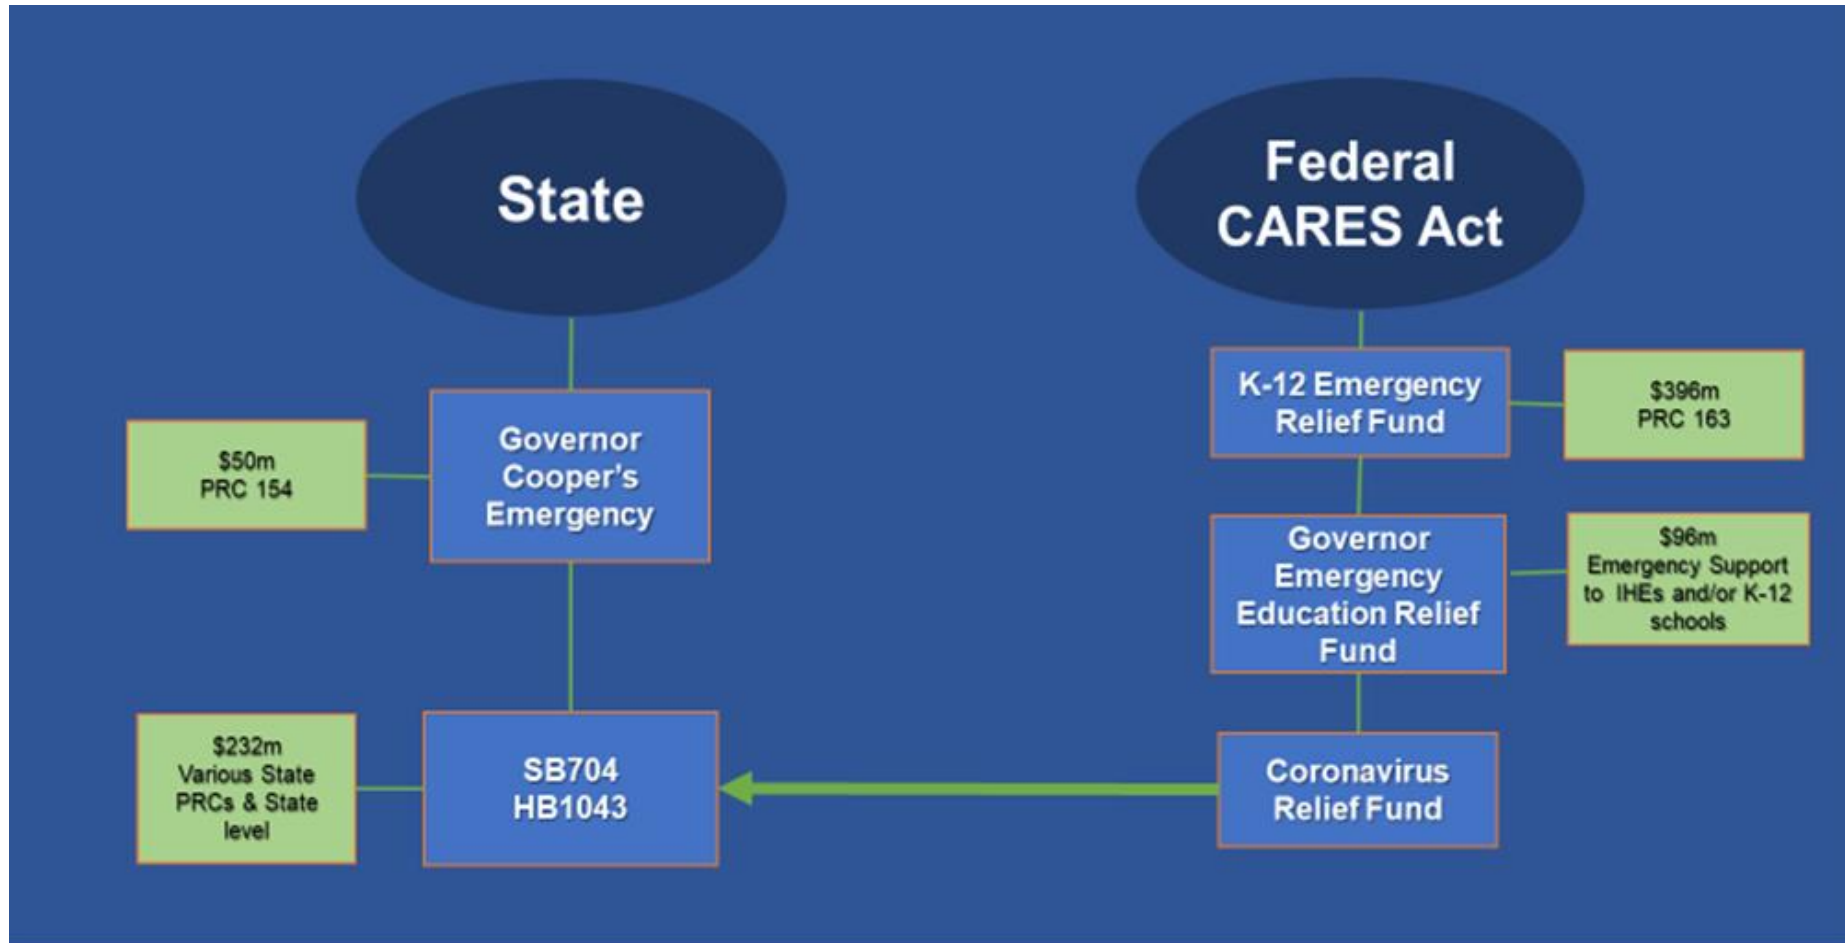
State

Governor Cooper's Emergency

$50m PRC 154

SB704 HB1043

$232m Various State PRCs & State level

Federal CARES Act

K-12 Emergency Relief Fund

$396m PRC 163

Governor Emergency Education Relief Fund

$96m Emergency Support to IHEs and/or K-12 schools

Coronavirus Relief Fund